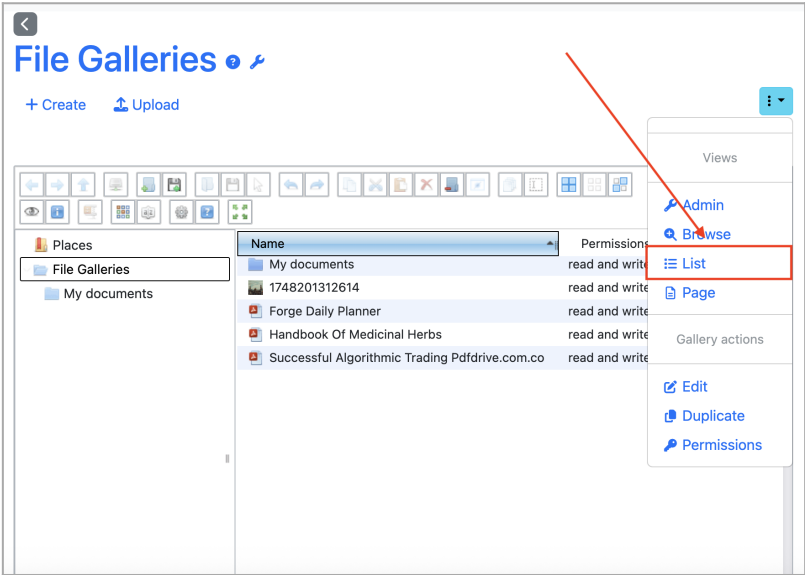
File Galleries

+ Create Upload

Places
File Galleries
My documents

| Name | Permissions |
|---|---|
| My documents | read and write |
| 1748201312614 | read and write |
| Forge Daily Planner | read and write |
| Handbook Of Medicinal Herbs | read and write |
| Successful Algorithmic Trading Pdfdrive.com.co | read and write |

Views
Admin
Browse
List
Page
Gallery actions
Edit
Duplicate
Permissions